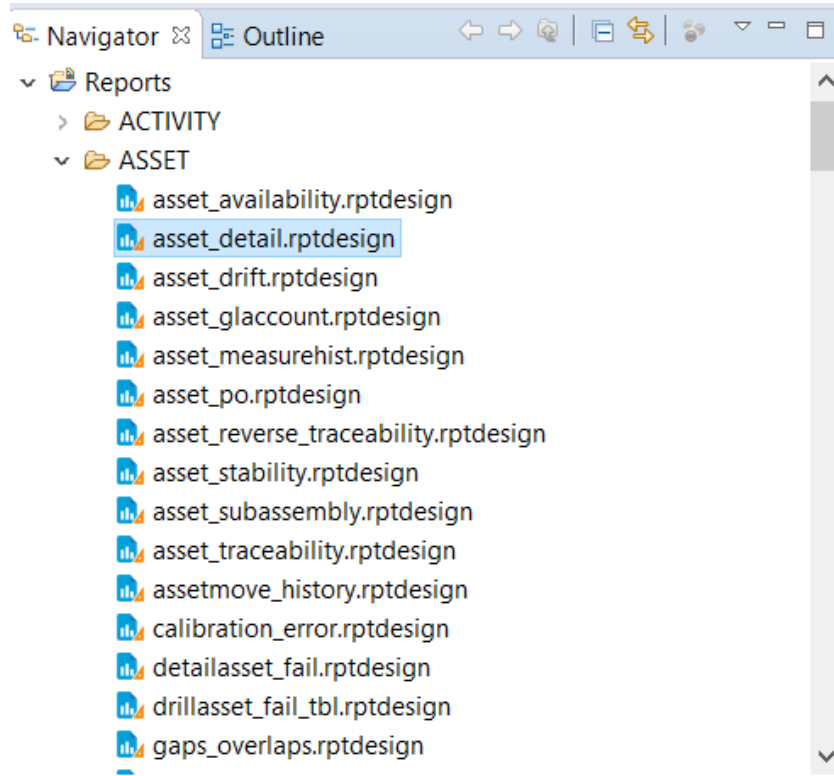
Navigator ☒ Outline

Reports
ACTIVITY
ASSET
asset_availability.rptdesign
asset_detail.rptdesign
asset_drift.rptdesign
asset_glaccount.rptdesign
asset_measurehist.rptdesign
asset_po.rptdesign
asset_reverse_traceability.rptdesign
asset_stability.rptdesign
asset_subassembly.rptdesign
asset_traceability.rptdesign
assetmove_history.rptdesign
calibration_error.rptdesign
detailasset_fail.rptdesign
drillasset_fail_tbl.rptdesign
gaps_overlaps.rptdesign